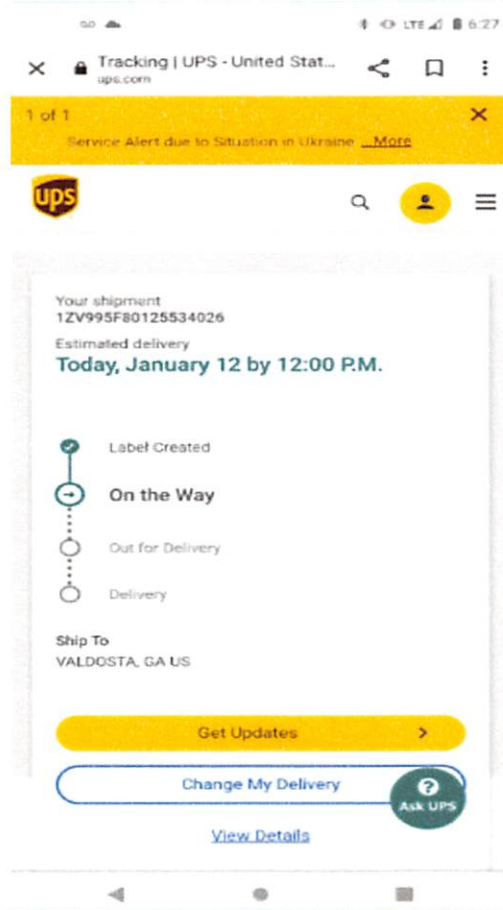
LTE 6:27

Tracking | UPS - United Stat...
ups.com

1 of 1
Service Alert due to Situation in Ukraine ...More

UPS

Your shipment
1ZV995F80125534026
Estimated delivery
Today, January 12 by 12:00 P.M.

Label Created
On the Way
Out for Delivery
Delivery

Ship To
VALDOSTA, GA US

Get Updates
Change My Delivery
Ask UPS
View Details